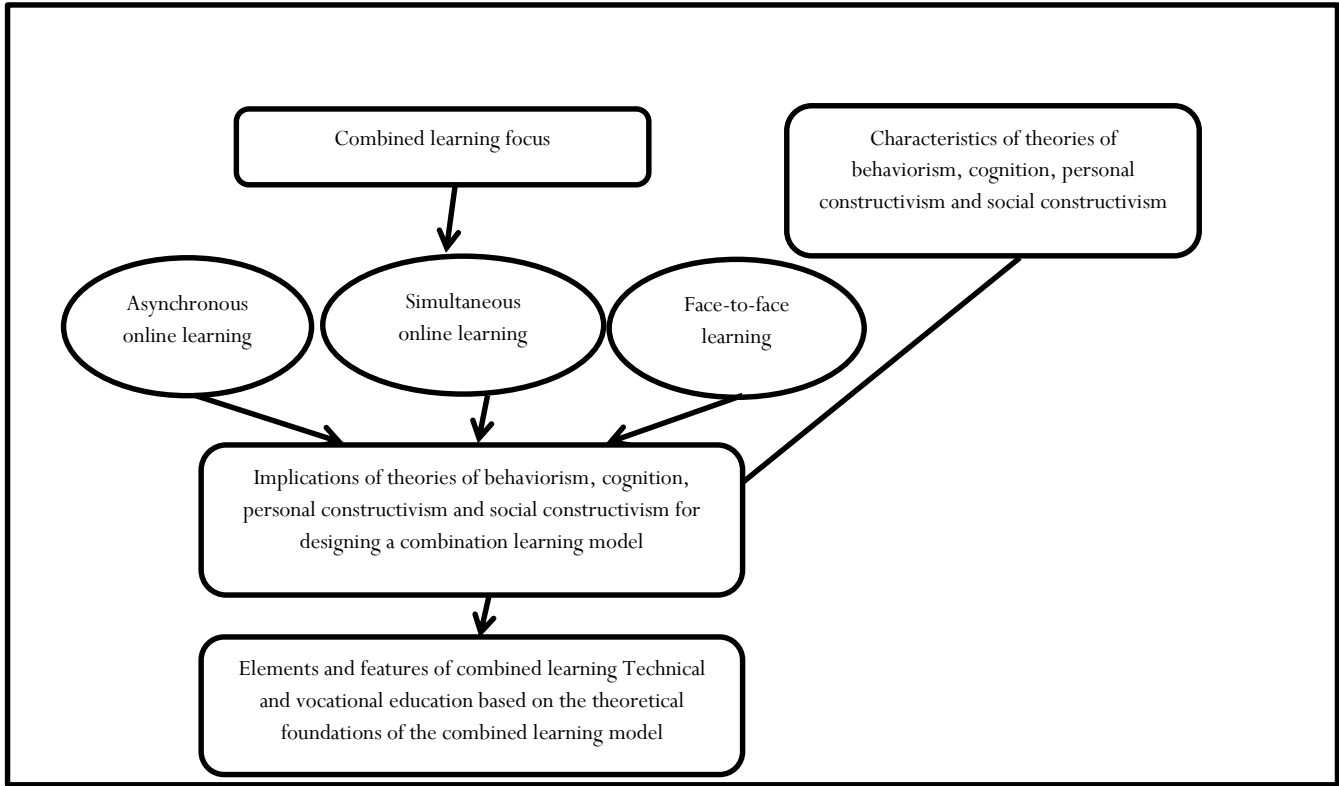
Combined learning focus

Characteristics of theories of behaviorism, cognition, personal constructivism and social constructivism

Asynchronous online learning

Simultaneous online learning

Face-to-face learning

Implications of theories of behaviorism, cognition, personal constructivism and social constructivism for designing a combination learning model

Elements and features of combined learning Technical and vocational education based on the theoretical foundations of the combined learning model